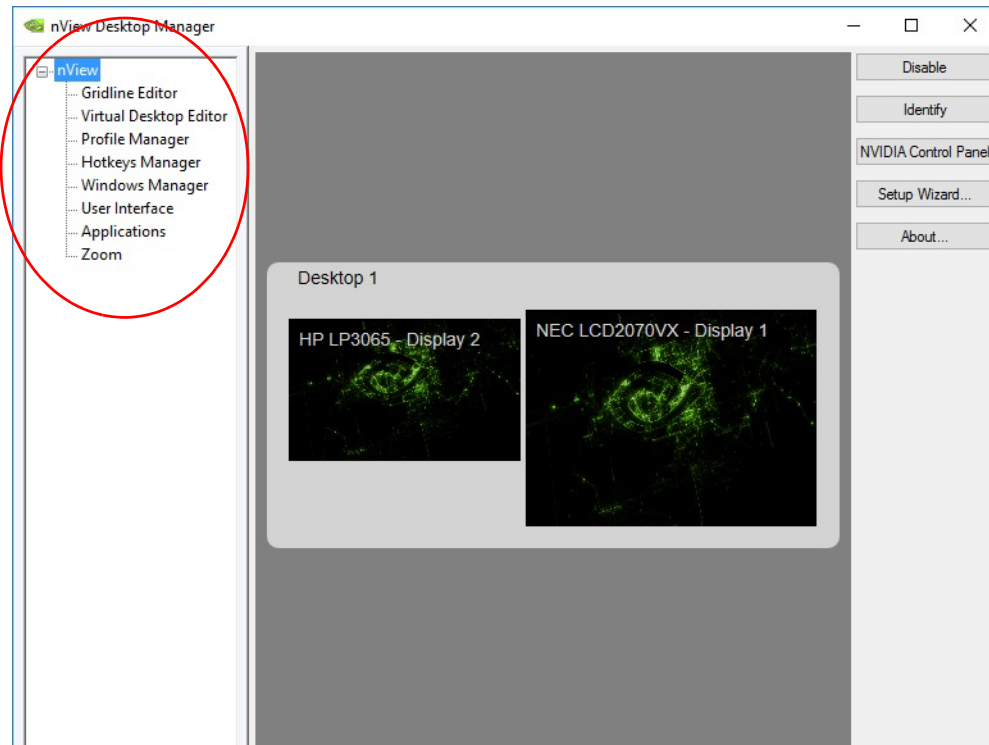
nView Desktop Manager

nView
Gridline Editor
Virtual Desktop Editor
Profile Manager
Hotkeys Manager
Windows Manager
User Interface
Applications
Zoom

Desktop 1

HP LP3065 - Display 2

NEC LCD2070VX - Display 1

Disable

Identify

NVIDIA Control Panel

Setup Wizard...

About...